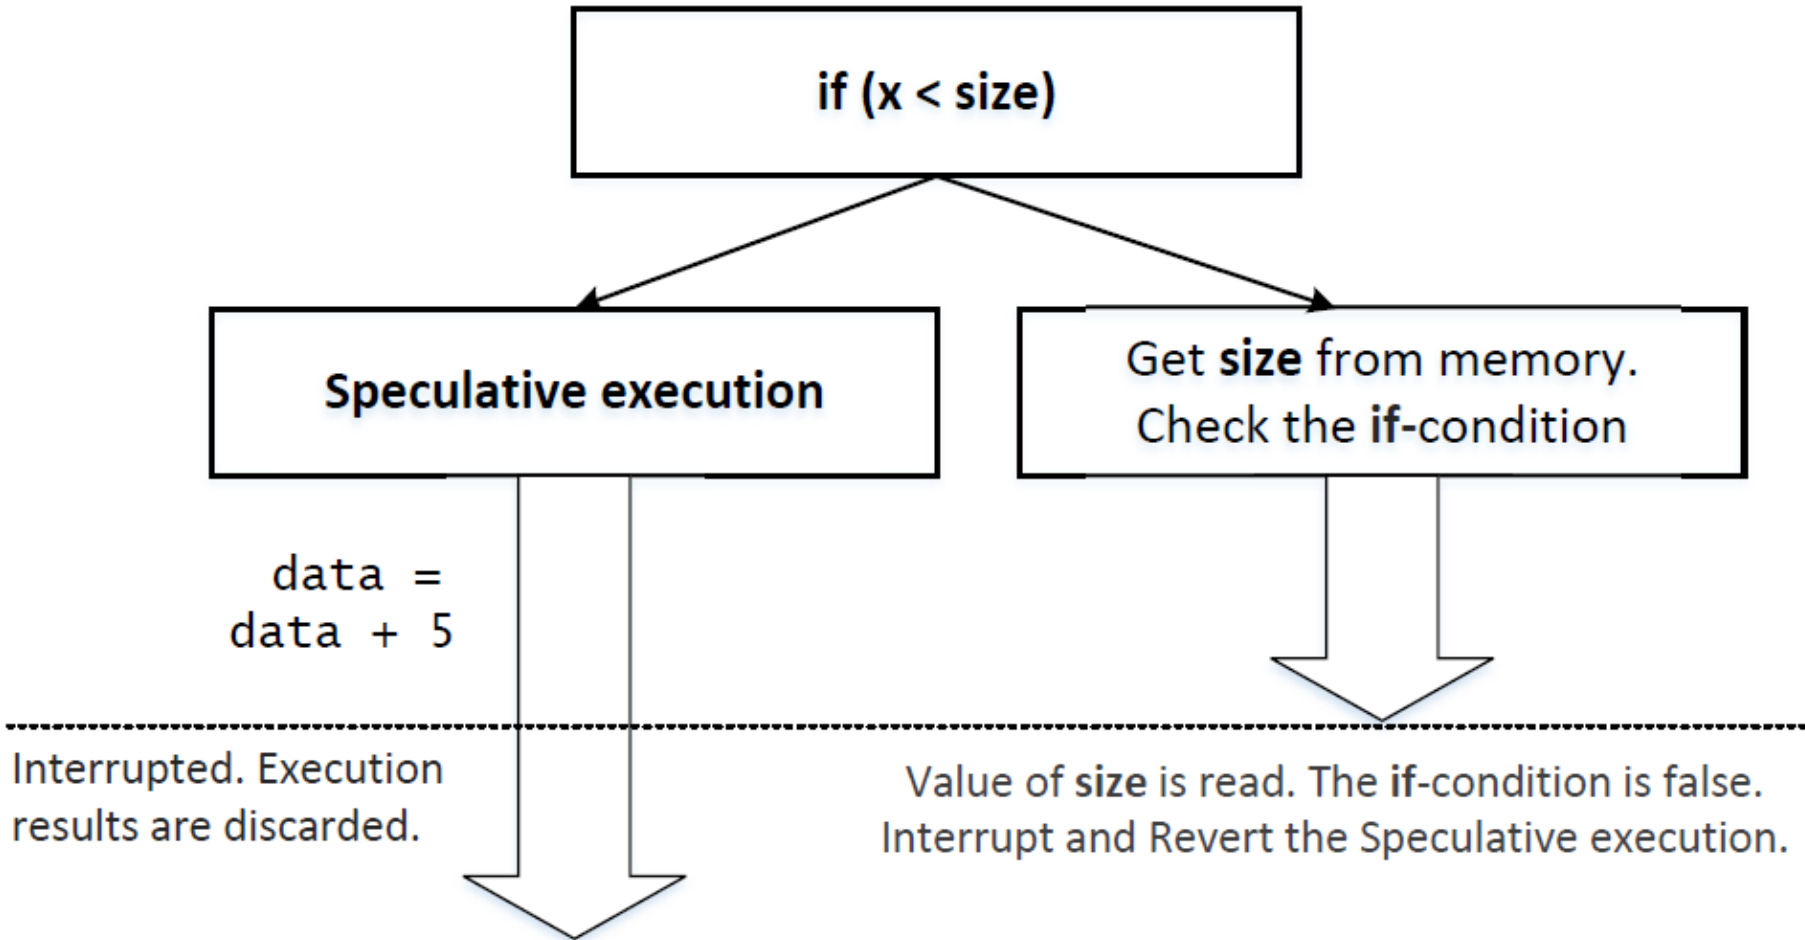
if (x < size)

Speculative execution

Get size from memory. Check the if-condition

data = data + 5

Interrupted. Execution results are discarded.

Value of size is read. The if-condition is false. Interrupt and Revert the Speculative execution.